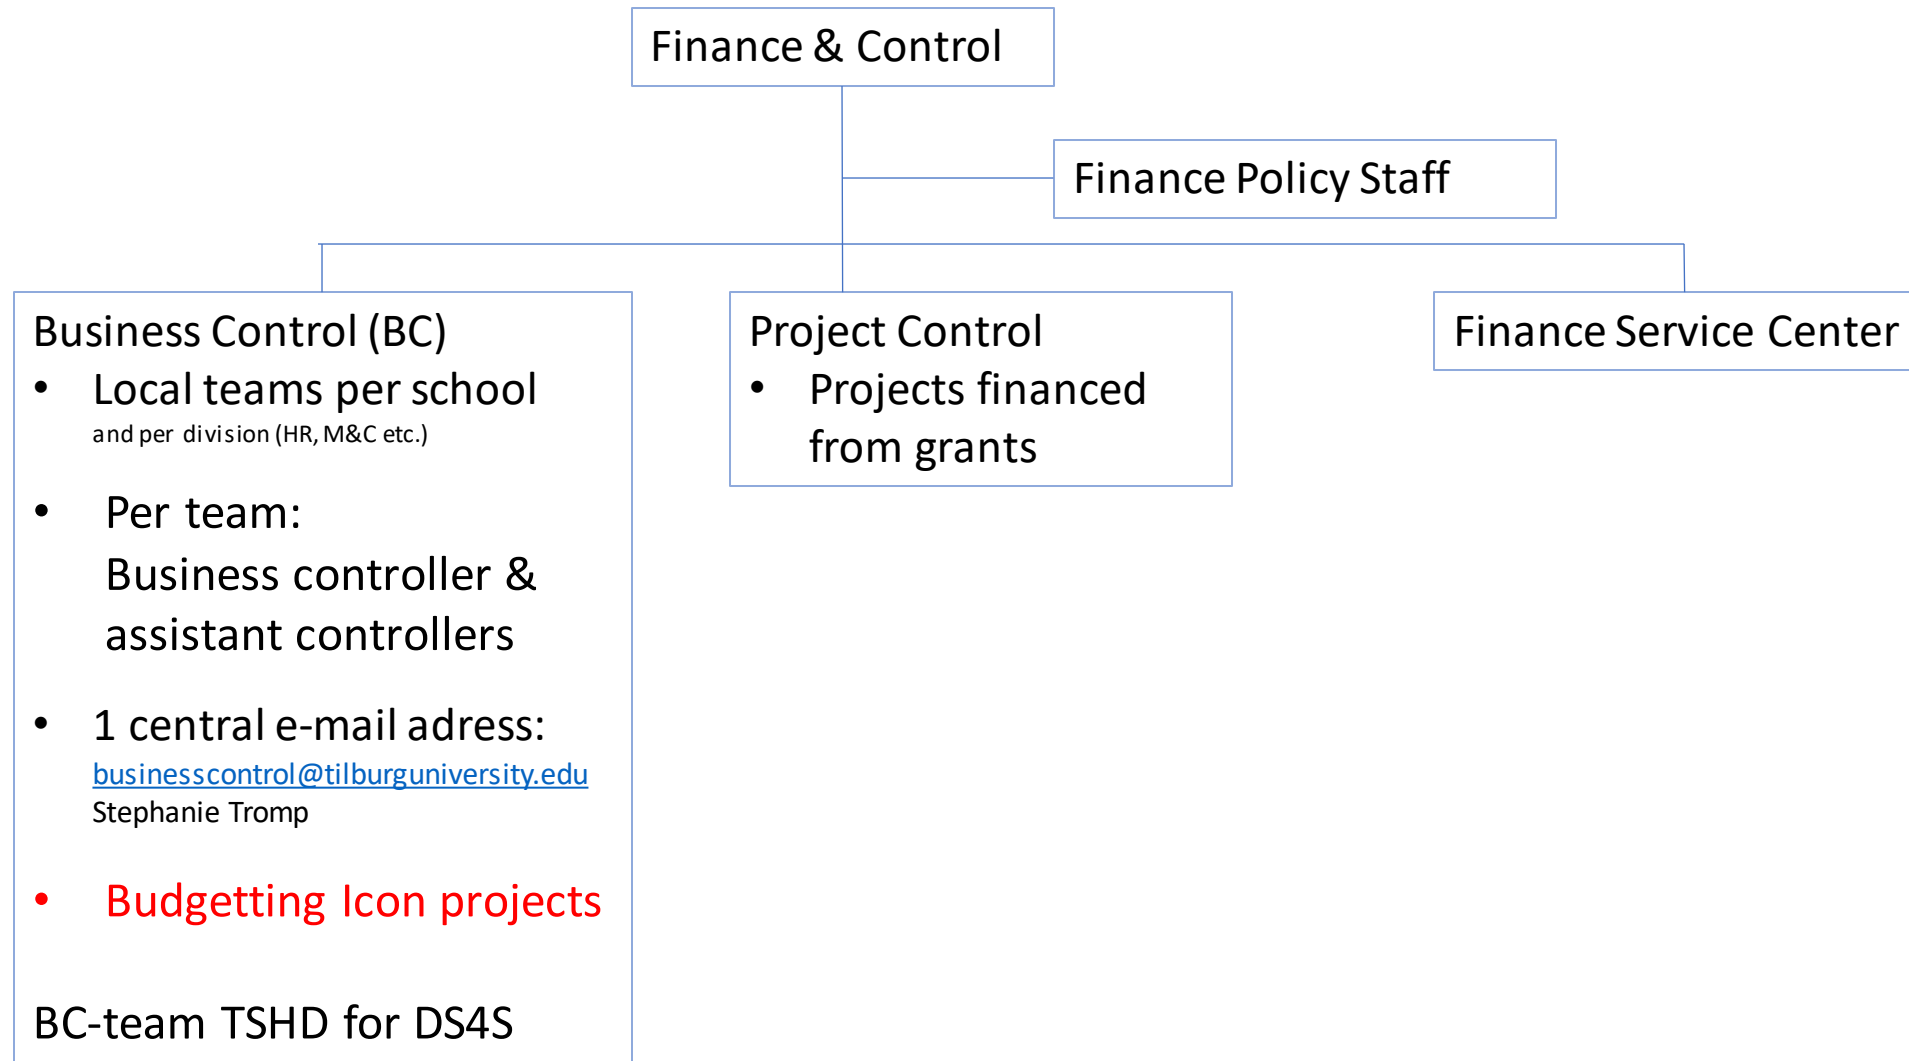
Finance & Control

Finance Policy Staff

Business Control (BC)
• Local teams per school
and per division (HR, M&C etc.)

• Per team:
Business controller & assistant controllers

• 1 central e-mail adress:
businesscontrol@tilburguniversity.edu
Stephanie Tromp

• Budgetting Icon projects

BC-team TSHD for DS4S

Project Control
• Projects financed from grants

Finance Service Center